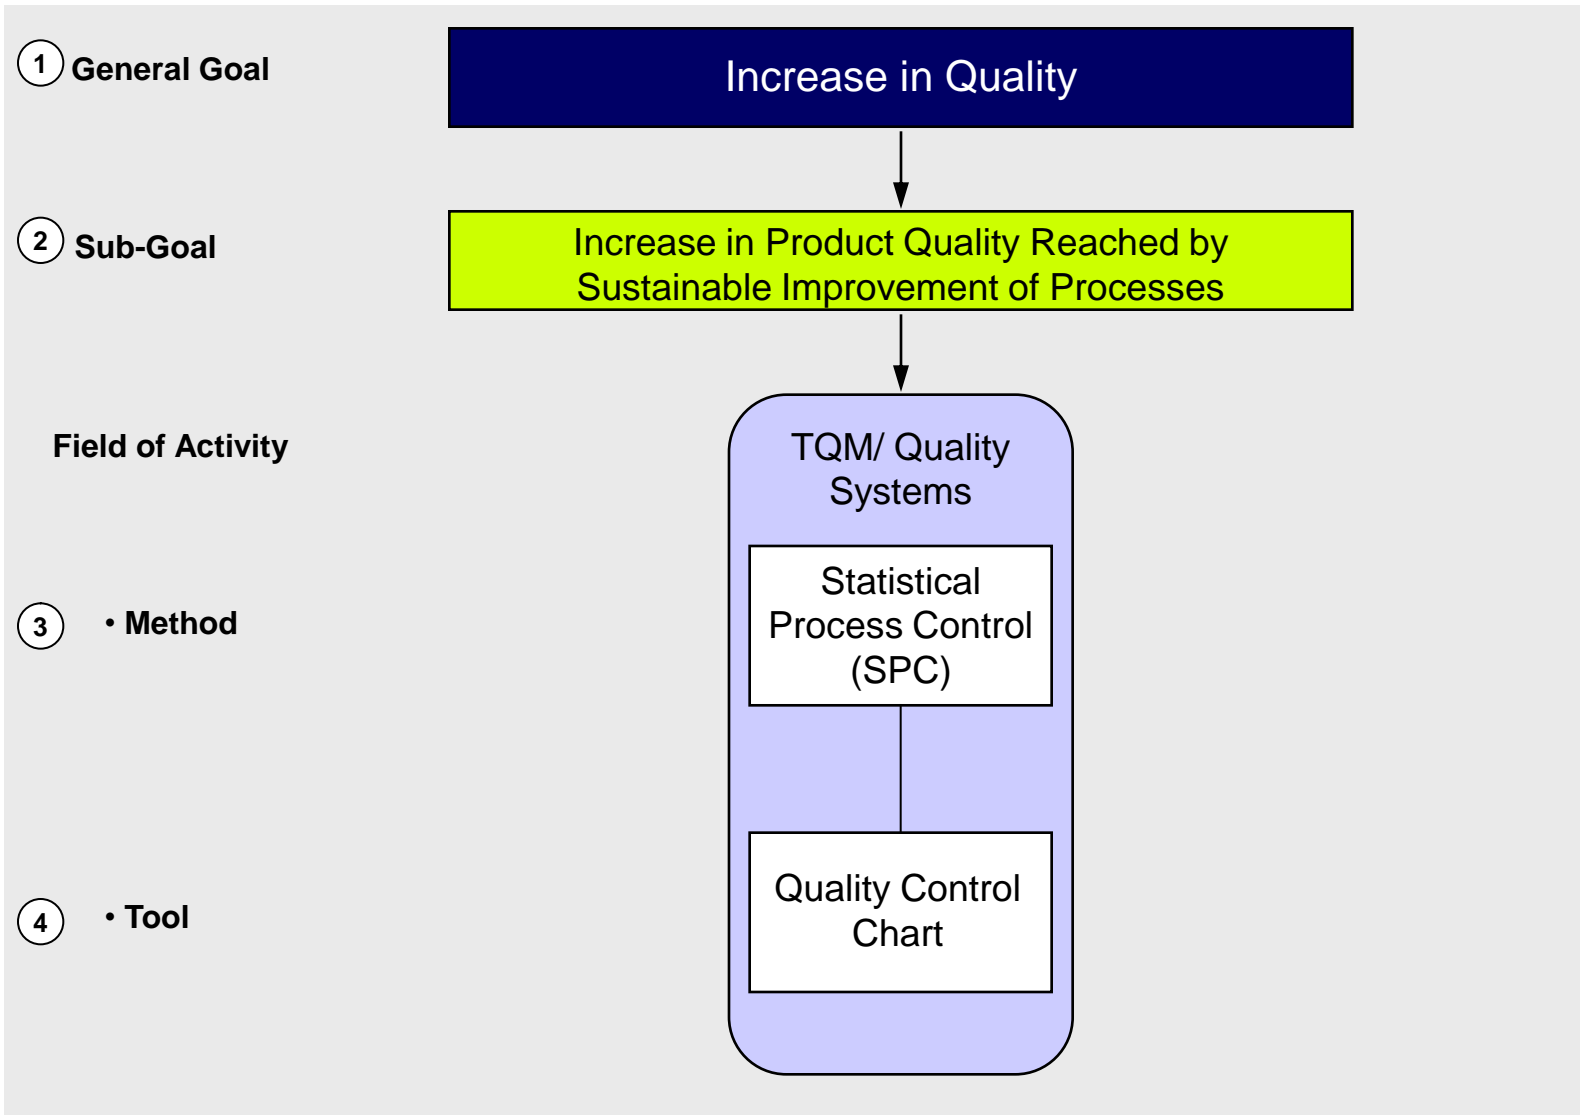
1 General Goal

Increase in Quality

2 Sub-Goal

Increase in Product Quality Reached by Sustainable Improvement of Processes

Field of Activity

TQM/ Quality Systems

3 • Method

Statistical Process Control (SPC)

4 • Tool

Quality Control Chart